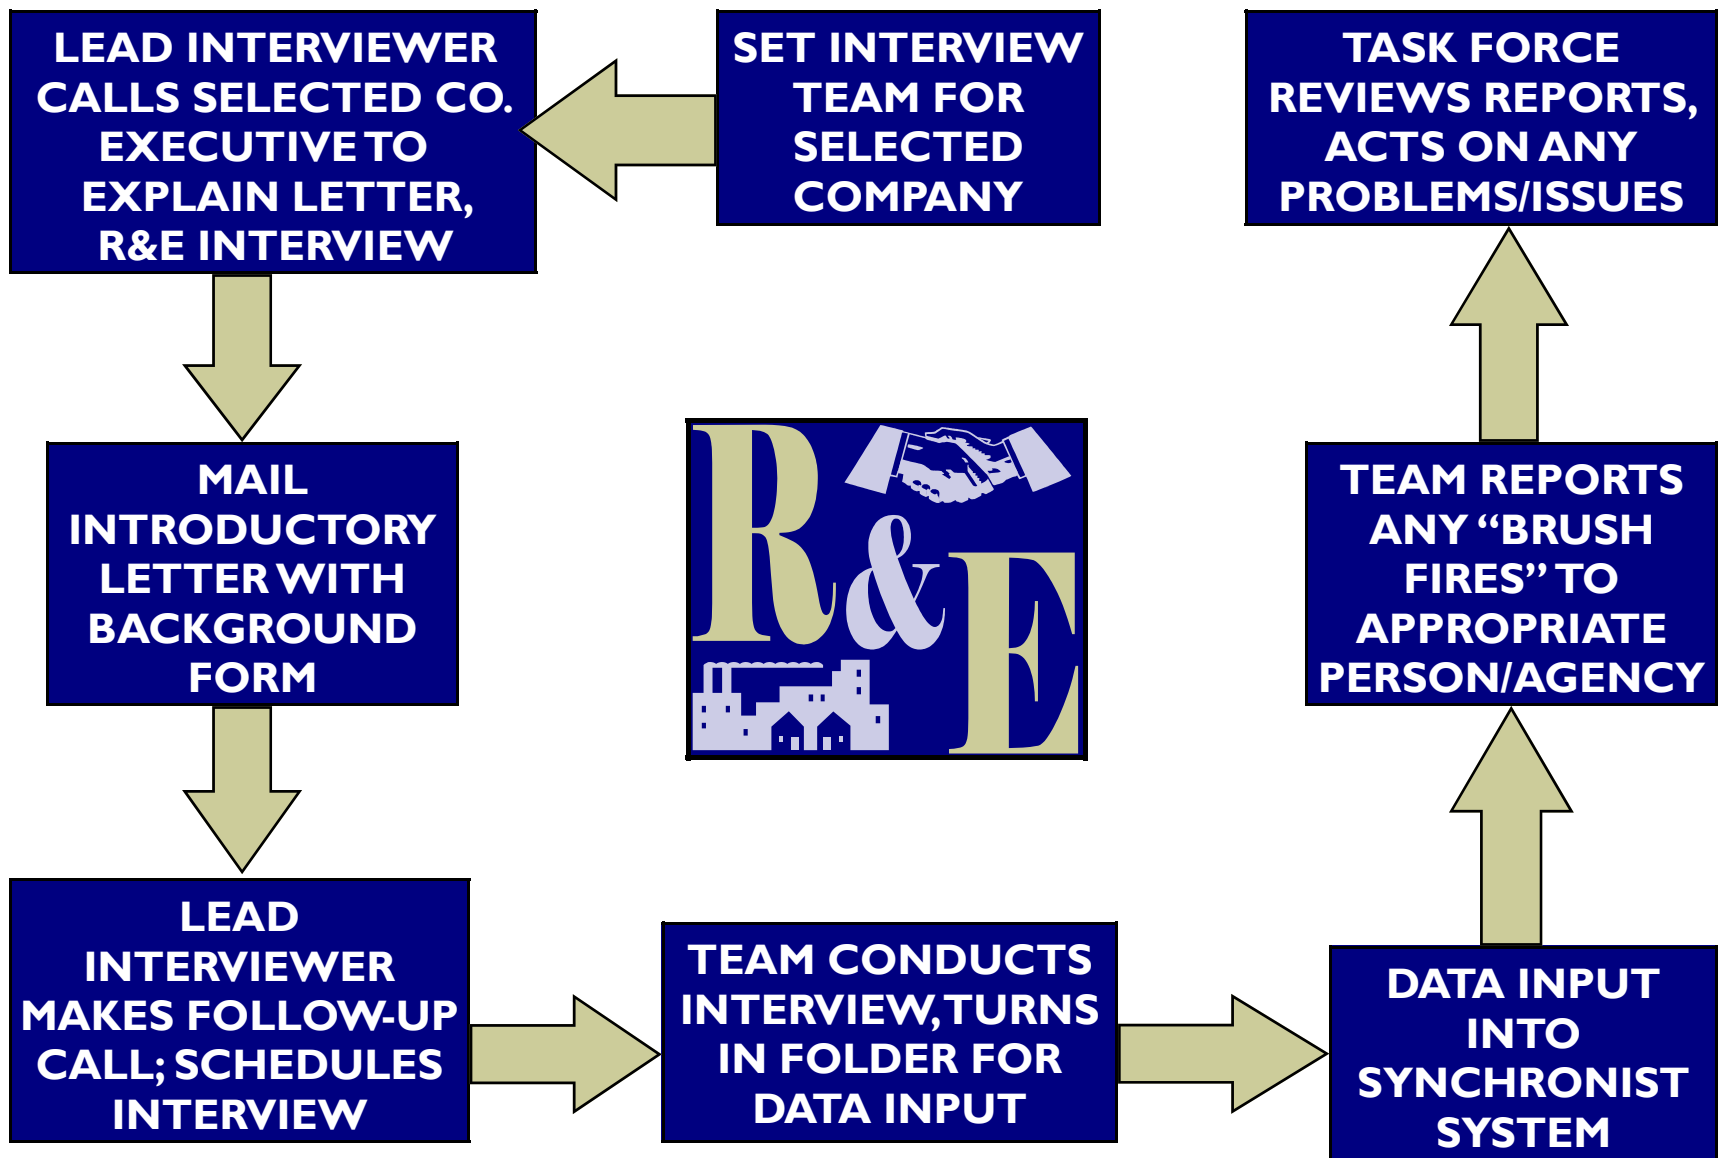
SET INTERVIEW TEAM FOR SELECTED COMPANY

LEAD INTERVIEWER CALLS SELECTED CO. EXECUTIVE TO EXPLAIN LETTER, R&E INTERVIEW

MAIL INTRODUCTORY LETTER WITH BACKGROUND FORM

LEAD INTERVIEWER MAKES FOLLOW-UP CALL; SCHEDULES INTERVIEW

TEAM CONDUCTS INTERVIEW, TURNS IN FOLDER FOR DATA INPUT

DATA INPUT INTO SYNCHRONIST SYSTEM

TEAM REPORTS ANY "BRUSH FIRES" TO APPROPRIATE PERSON/AGENCY

TASK FORCE REVIEWS REPORTS, ACTS ON ANY PROBLEMS/ISSUES

R&E